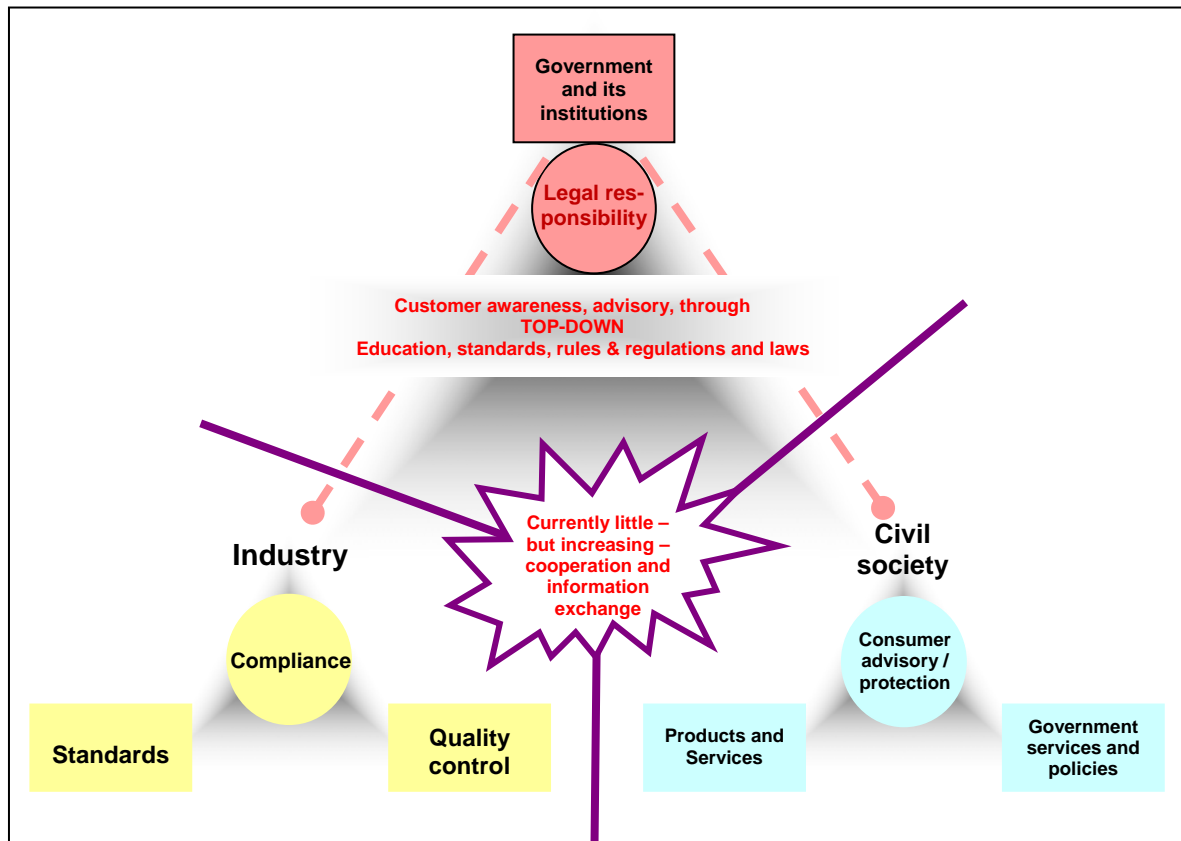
Government and its institutions

Legal responsibility

Customer awareness, advisory, through
TOP-DOWN
Education, standards, rules & regulations and laws

Currently little – but increasing – cooperation and information exchange

Industry

Civil society

Compliance

Standards

Quality control

Consumer advisory / protection

Products and Services

Government services and policies